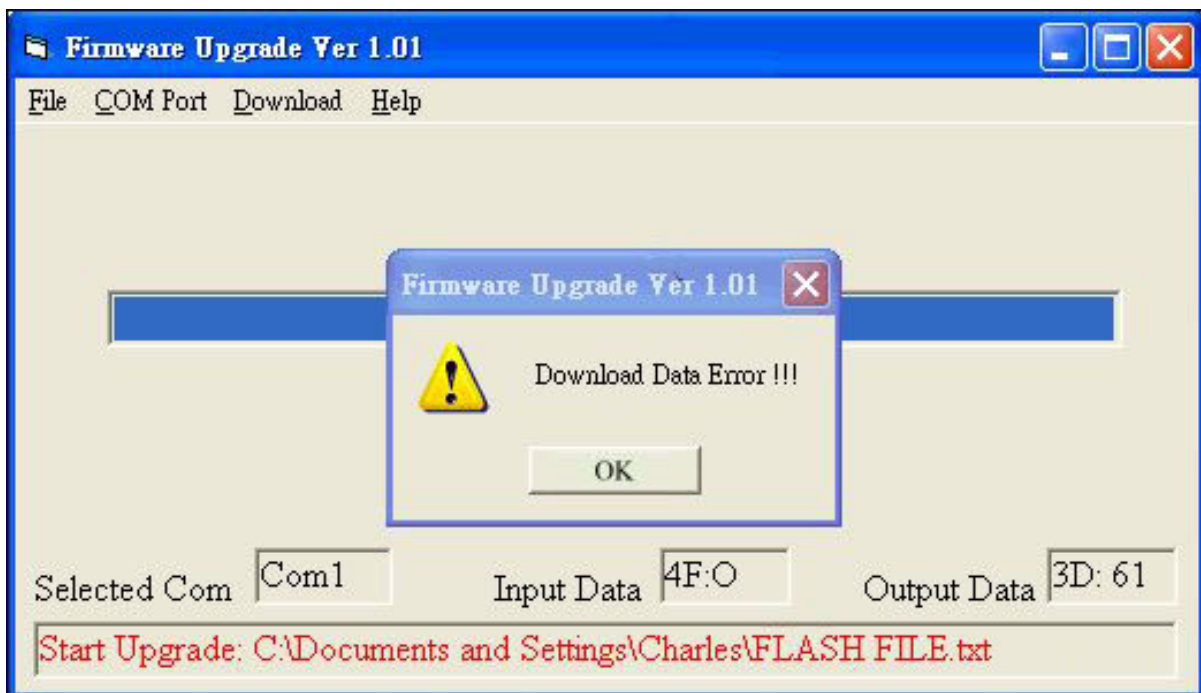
Firmware Upgrade Ver 1.01

File COM Port Download Help

Firmware Upgrade Ver 1.01

Download Data Error !!!

OK

Selected Com Com1 Input Data 4F:O Output Data 3D: 61

Start Upgrade: C:\Documents and Settings\Charles\FLASH FILE.txt